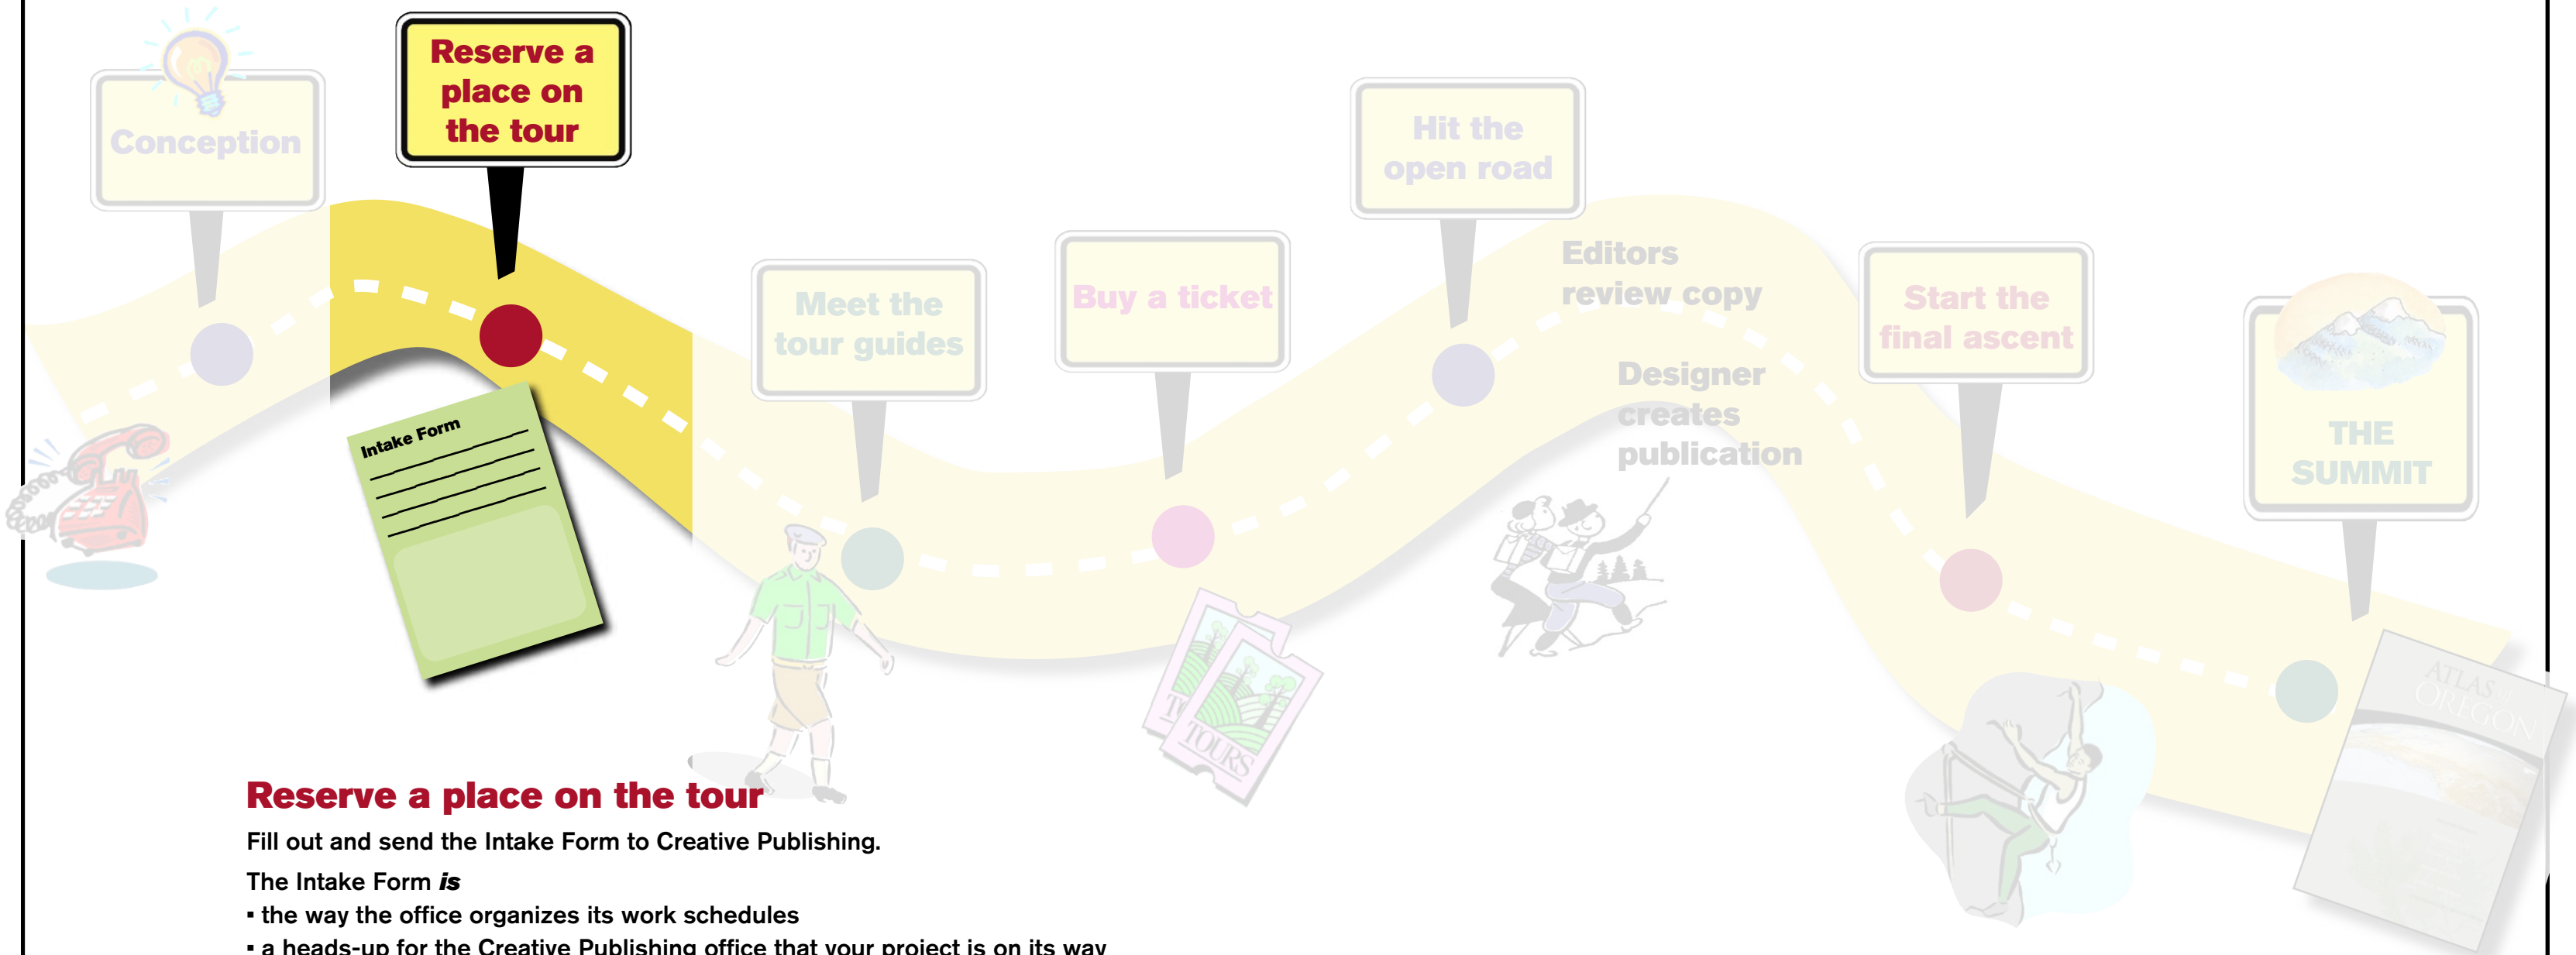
Conception

Reserve a place on the tour

Intake Form

Meet the tour guides

Buy a ticket

TOURS

Hit the open road

Editors review copy

Designer creates publication

Start the final ascent

THE SUMMIT

ATLAS OF OREGON

Reserve a place on the tour

Fill out and send the Intake Form to Creative Publishing.

The Intake Form *is*

▪ the way the office organizes its work schedules

▪ a heads-up for the Creative Publishing office that your project is on its way